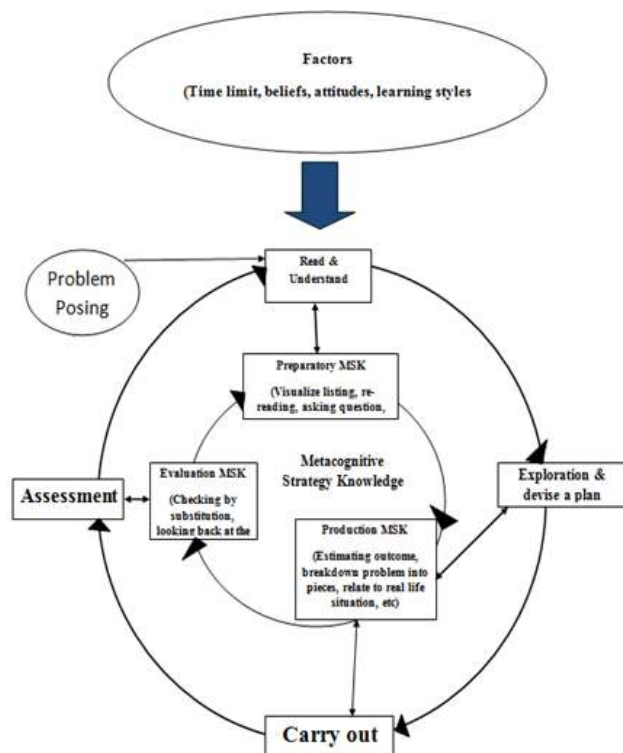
Factors

(Time limit, beliefs, attitudes, learning styles

Problem Posing

Read & Understand

Preparatory MSK

(Visualize listing, re-reading, asking question,

Metacognitive Strategy Knowledge

Assessment

Evaluation MSK

(Checking by substitution, looking back at the

Exploration & devise a plan

Production MSK

(Estimating outcome, breakdown problem into pieces, relate to real life situation, etc)

Carry out